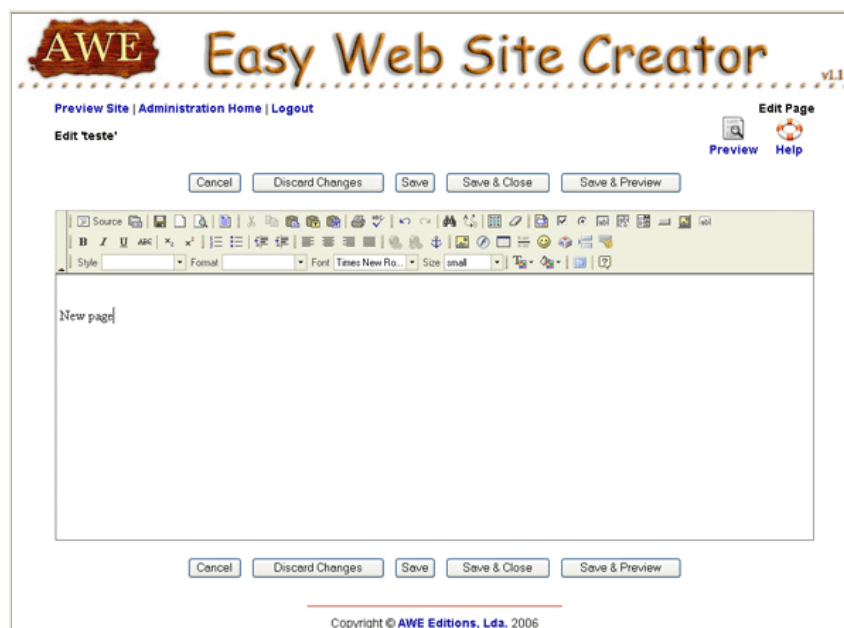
AWE Easy Web Site Creator v1.1

Preview Site | Administration Home | Logout

Edit Page

Edit 'teste'

Preview Help

Cancel Discard Changes Save Save & Close Save & Preview

Source

B I U ABC $x_2$ $x^2$

Style Format Font Times New Ro... Size small

New page

Cancel Discard Changes Save Save & Close Save & Preview

Copyright © AWE Editions, Lda. 2006